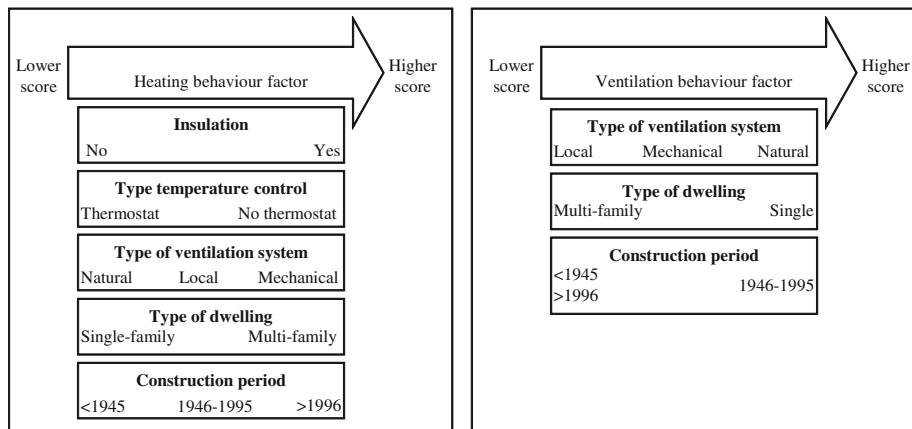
Lower score

Heating behaviour factor

Higher score

**Insulation**
No Yes

**Type temperature control**
Thermostat No thermostat

**Type of ventilation system**
Natural Local Mechanical

**Type of dwelling**
Single-family Multi-family

**Construction period**
<1945 1946-1995 >1996

Lower score

Ventilation behaviour factor

Higher score

**Type of ventilation system**
Local Mechanical Natural

**Type of dwelling**
Multi-family Single

**Construction period**
<1945
>1996
1946-1995